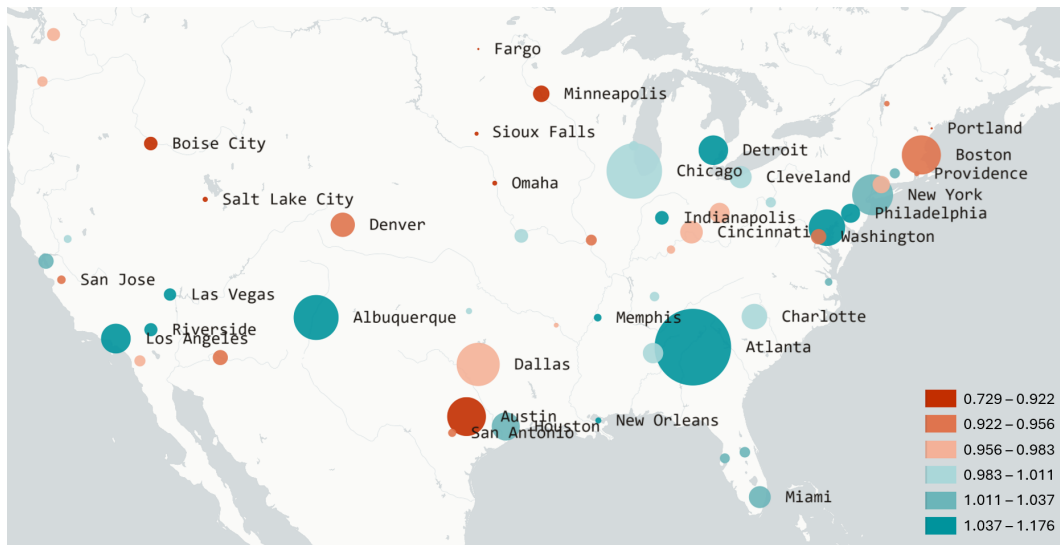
Fargo
Minneapolis
Portland
Sioux Falls
Boise City
Detroit
Boston
Chicago
Providence
Omaha
Cleveland
New York
Salt Lake City
Philadelphia
Indianapolis
Denver
Cincinnati
Washington
San Jose
Las Vegas
Albuquerque
Charlotte
Memphis
Riverside
Los Angeles
Atlanta
Dallas
Austin
New Orleans
Houston
San Antonio
Miami

0.729 – 0.922
0.922 – 0.956
0.956 – 0.983
0.983 – 1.011
1.011 – 1.037
1.037 – 1.176